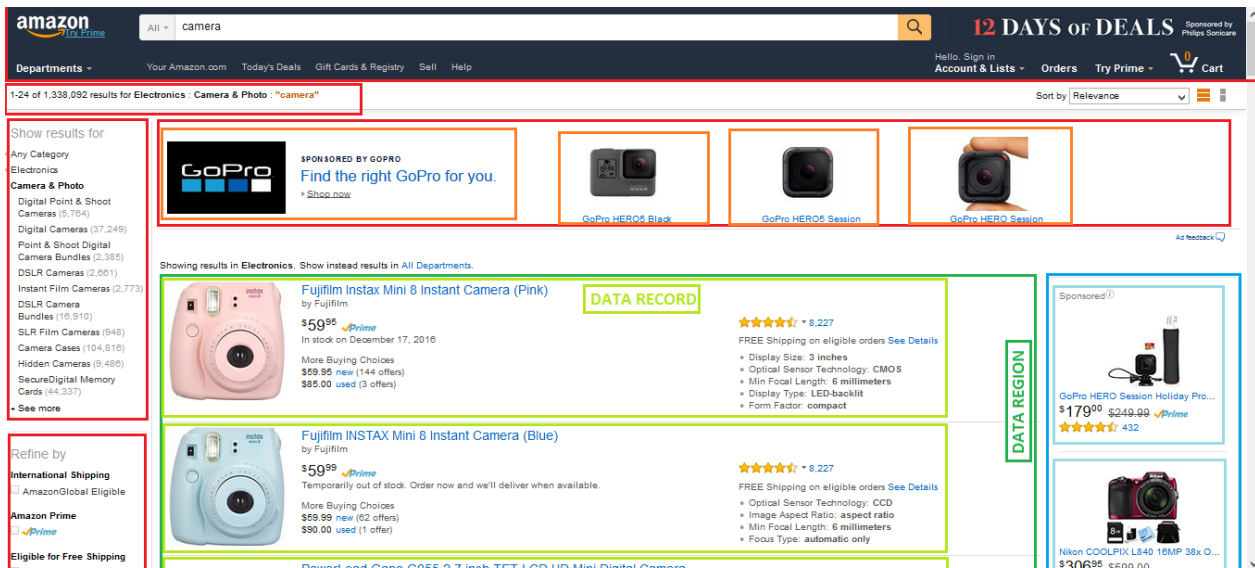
amazon
Try Prime

All camera

12 DAYS OF DEALS Sponsored by Philips Sonicare

Departments

Your Amazon.com Today's Deals Gift Cards & Registry Sell Help

Hello. Sign in
Account & Lists Orders Try Prime 0 Cart

1-24 of 1,338,092 results for Electronics : Camera & Photo : "camera"

Sort by Relevance

Show results for
Any Category
Electronics
Camera & Photo
Digital Point & Shoot Cameras (5,764)
Digital Cameras (37,249)
Point & Shoot Digital Camera Bundles (2,385)
DSLR Cameras (2,661)
Instant Film Cameras (2,773)
DSLR Camera Bundles (16,910)
SLR Film Cameras (948)
Camera Cases (104,816)
Hidden Cameras (9,486)
SecureDigital Memory Cards (44,337)
See more

Refine by
International Shipping
AmazonGlobal Eligible
Amazon Prime
Prime
Eligible for Free Shipping

GoPro
SPONSORED BY GOPRO
Find the right GoPro for you.
› Shop now

GoPro HERO5 Black
GoPro HERO5 Session
GoPro HERO Session

Ad feedback

Showing results in Electronics. Show instead results in All Departments.

Fujifilm Instax Mini 8 Instant Camera (Pink)
by Fujifilm
DATA RECORD
$59^{95} Prime
In stock on December 17, 2016
More Buying Choices
$59.95 new (144 offers)
$85.00 used (3 offers)
8,227
FREE Shipping on eligible orders See Details
• Display Size: 3 inches
• Optical Sensor Technology: CMOS
• Min Focal Length: 6 millimeters
• Display Type: LED-backlit
• Form Factor: compact

DATA REGION

Fujifilm INSTAX Mini 8 Instant Camera (Blue)
by Fujifilm
$59^{99} Prime
Temporarily out of stock. Order now and we'll deliver when available.
More Buying Choices
$59.99 new (62 offers)
$90.00 used (1 offer)
8,227
FREE Shipping on eligible orders See Details
• Optical Sensor Technology: CCD
• Image Aspect Ratio: aspect ratio
• Min Focal Length: 6 millimeters
• Focus Type: automatic only

Sponsored
GoPro HERO Session Holiday Pro...
$179^{00} $249.99 Prime
432

Nikon COOLPIX L840 16MP 38x O...
$306^{95} $599.00